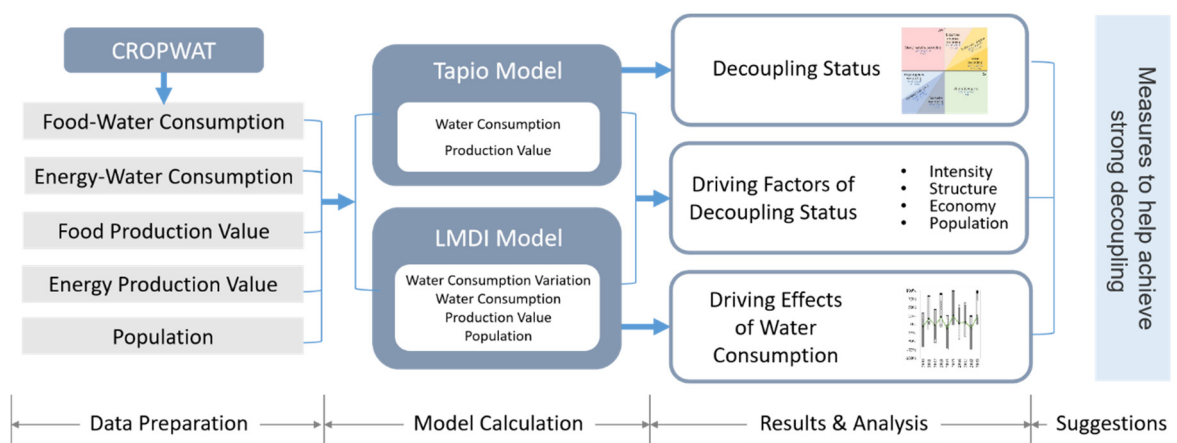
CROPWAT

Food-Water Consumption

Energy-Water Consumption

Food Production Value

Energy Production Value

Population

Tapio Model

Water Consumption

Production Value

LMDI Model

Water Consumption Variation

Water Consumption

Production Value

Population

Decoupling Status

Driving Factors of Decoupling Status

• Intensity
• Structure
• Economy
• Population

Driving Effects of Water Consumption

Measures to help achieve strong decoupling

Data Preparation

Model Calculation

Results & Analysis

Suggestions